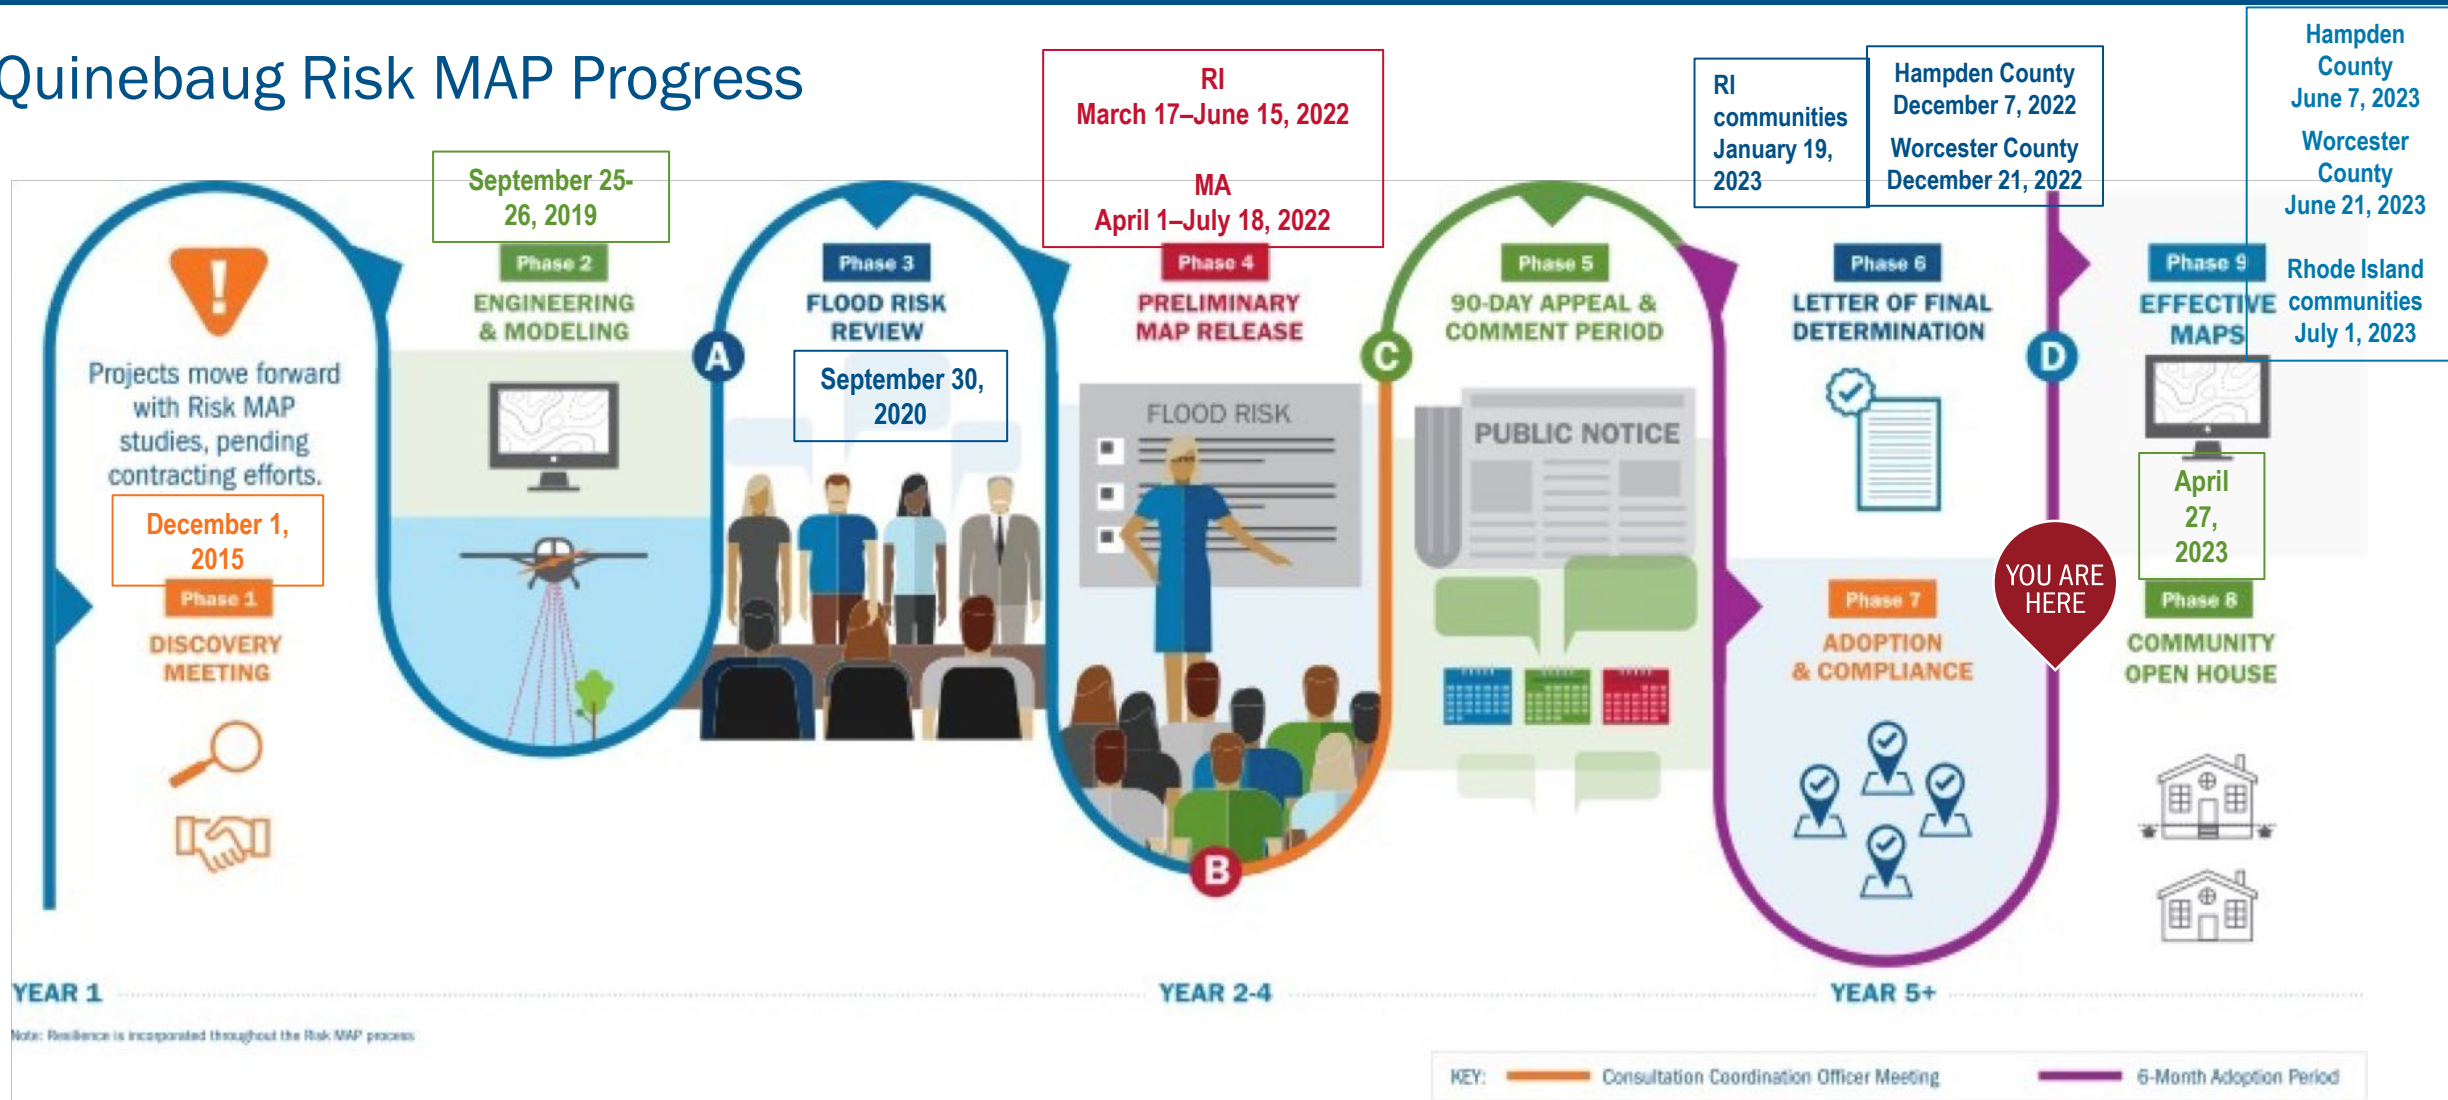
Quinebaug Risk MAP Progress

Projects move forward with Risk MAP studies, pending contracting efforts.

December 1, 2015

Phase 1
DISCOVERY MEETING

September 25-26, 2019

Phase 2
ENGINEERING & MODELING

A

Phase 3
FLOOD RISK REVIEW

September 30, 2020

RI
March 17–June 15, 2022

MA
April 1–July 18, 2022

Phase 4
PRELIMINARY MAP RELEASE

FLOOD RISK

B

C

Phase 5
90-DAY APPEAL & COMMENT PERIOD

PUBLIC NOTICE

RI communities January 19, 2023

Hampden County December 7, 2022

Worcester County December 21, 2022

Phase 6
LETTER OF FINAL DETERMINATION

Phase 7
ADOPTION & COMPLIANCE

D

YOU ARE HERE

Hampden County June 7, 2023

Worcester County June 21, 2023

Rhode Island communities July 1, 2023

Phase 9
EFFECTIVE MAPS

April 27, 2023

Phase 8
COMMUNITY OPEN HOUSE

YEAR 1

YEAR 2-4

YEAR 5+

Note: Resilience is incorporated throughout the Risk MAP process

KEY: Consultation Coordination Officer Meeting 6-Month Adoption Period